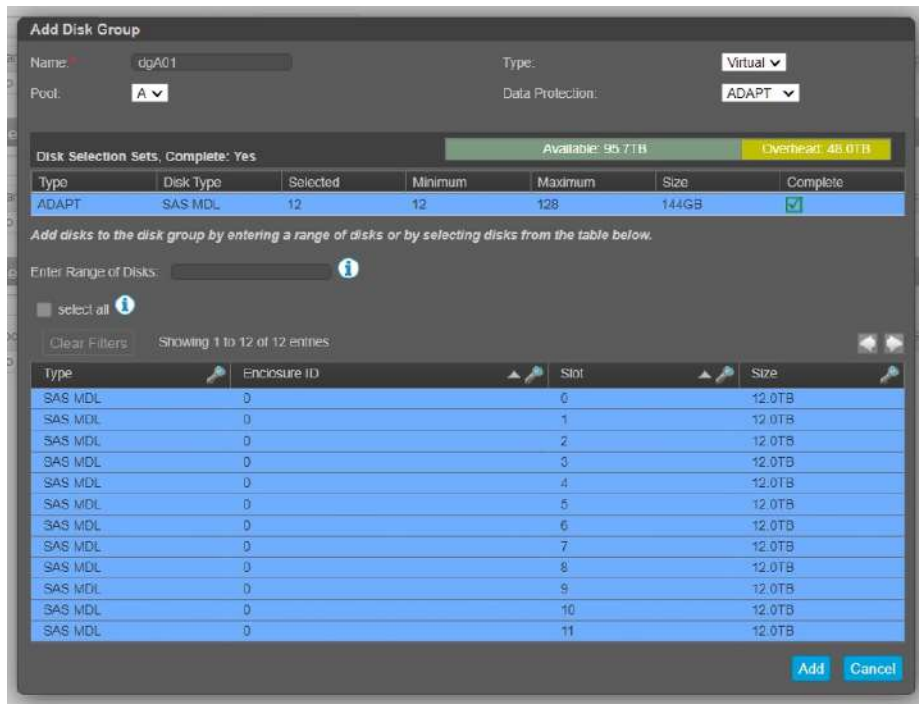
Add Disk Group

Name: * dgA01

Type: Virtual

Pool: A

Data Protection: ADAPT

Disk Selection Sets, Complete: Yes

Available: 95.7TB

Overhead: 48.0TB

| Type | Disk Type | Selected | Minimum | Maximum | Size | Complete |
|---|---|---|---|---|---|---|
| ADAPT | SAS MDL | 12 | 12 | 128 | 144GB | ☑ |

Add disks to the disk group by entering a range of disks or by selecting disks from the table below.

Enter Range of Disks:

select all

Clear Filters

Showing 1 to 12 of 12 entries

| Type | Enclosure ID | Slot | Size |
|---|---|---|---|
| SAS MDL | 0 | 0 | 12.0TB |
| SAS MDL | 0 | 1 | 12.0TB |
| SAS MDL | 0 | 2 | 12.0TB |
| SAS MDL | 0 | 3 | 12.0TB |
| SAS MDL | 0 | 4 | 12.0TB |
| SAS MDL | 0 | 5 | 12.0TB |
| SAS MDL | 0 | 6 | 12.0TB |
| SAS MDL | 0 | 7 | 12.0TB |
| SAS MDL | 0 | 8 | 12.0TB |
| SAS MDL | 0 | 9 | 12.0TB |
| SAS MDL | 0 | 10 | 12.0TB |
| SAS MDL | 0 | 11 | 12.0TB |

Add Cancel